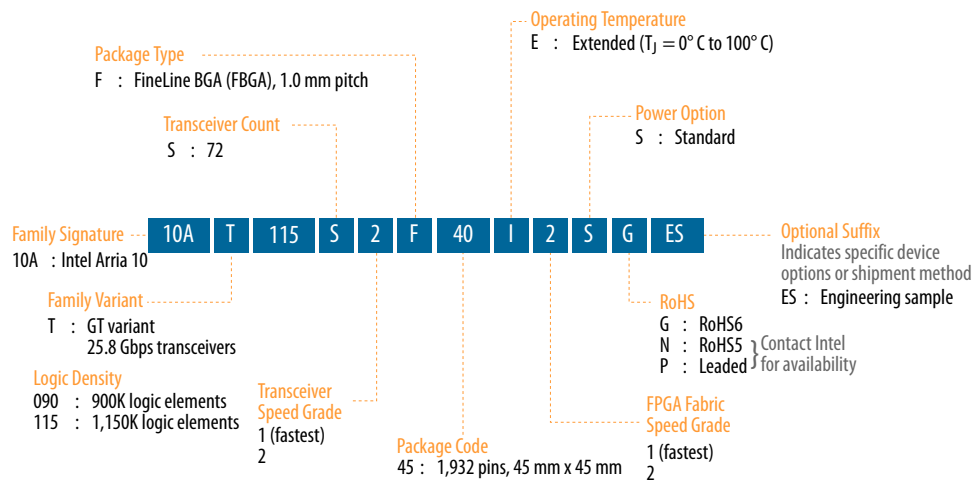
Operating Temperature
E : Extended ($T_J = 0°$ C to 100° C)

Package Type
F : FineLine BGA (FBGA), 1.0 mm pitch

Transceiver Count
S : 72

Power Option
S : Standard

| 10A | T | 115 | S | 2 | F | 40 | I | 2 | S | G | ES |
|---|---|---|---|---|---|---|---|---|---|---|---|

Family Signature
10A : Intel Arria 10

Optional Suffix
Indicates specific device options or shipment method
ES : Engineering sample

Family Variant
T : GT variant
25.8 Gbps transceivers

RoHS
G : RoHS6
N : RoHS5
P : Leaded
Contact Intel for availability

Logic Density
090 : 900K logic elements
115 : 1,150K logic elements

Transceiver Speed Grade
1 (fastest)
2

FPGA Fabric Speed Grade
1 (fastest)
2

Package Code
45 : 1,932 pins, 45 mm x 45 mm